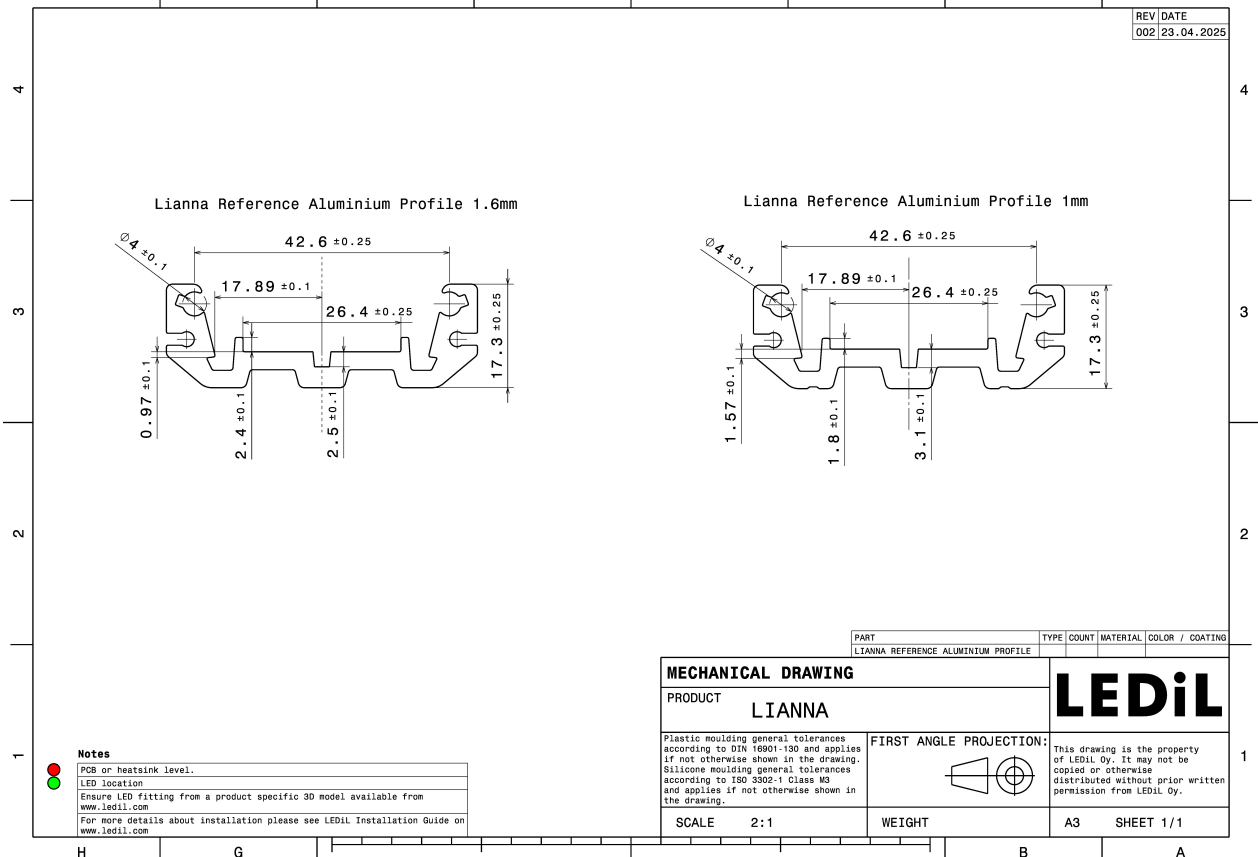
| REV | DATE |
|---|---|
| 002 | 23.04.2025 |

4

Lianna Reference Aluminium Profile 1.6mm

$\varnothing 4 \pm 0.1$

42.6 ±0.25

17.89 ±0.1

26.4 ±0.25

17.3 ±0.25

0.97 ±0.1

2.4 ±0.1

2.5 ±0.1

Lianna Reference Aluminium Profile 1mm

$\varnothing 4 \pm 0.1$

42.6 ±0.25

17.89 ±0.1

26.4 ±0.25

17.3 ±0.25

1.57 ±0.1

1.8 ±0.1

3.1 ±0.1

3

2

| PART | TYPE | COUNT | MATERIAL | COLOR / COATING |
|---|---|---|---|---|
| LIANNA REFERENCE ALUMINIUM PROFILE | | | | |

MECHANICAL DRAWING

PRODUCT LIANNA

LEDiL

Plastic moulding general tolerances according to DIN 16901-130 and applies if not otherwise shown in the drawing. Silicone moulding general tolerances according to ISO 3302-1 Class M3 and applies if not otherwise shown in the drawing.

FIRST ANGLE PROJECTION:

This drawing is the property of LEDiL Oy. It may not be copied or otherwise distributed without prior written permission from LEDiL Oy.

SCALE 2:1

WEIGHT

A3 SHEET 1/1

Notes

PCB or heatsink level.

LED location

Ensure LED fitting from a product specific 3D model available from www.ledil.com

For more details about installation please see LEDiL Installation Guide on www.ledil.com

1

H G B A